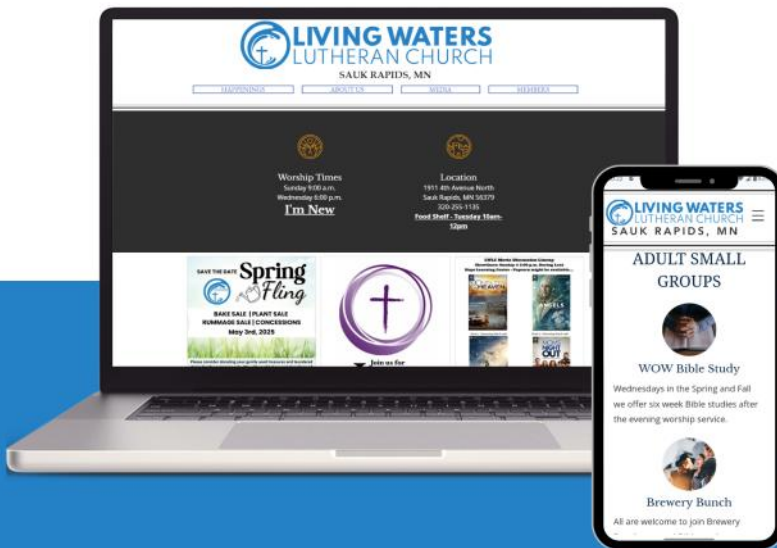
LIVING WATERS
LUTHERAN CHURCH
SAUK RAPIDS, MN

HAPPENINGS
ABOUT US
MEDIA
MEMBERS

Worship Times
Sunday 9:00 a.m.
Wednesday 6:00 p.m.
I'm New

Location
1911 4th Avenue North
Sauk Rapids, MN 56379
320-255-1135
Food Shelf - Tuesday 10am-12pm

SAVE THE DATE Spring Fling
BAKE SALE | PLANT SALE
RUMMAGE SALE | CONCESSIONS
May 3rd, 2025

Join us for

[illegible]

LIVING WATERS
LUTHERAN CHURCH
SAUK RAPIDS, MN

ADULT SMALL GROUPS

WOW Bible Study
Wednesdays in the Spring and Fall we offer six week Bible studies after the evening worship service.

Brewery Bunch
All are welcome to join Brewery